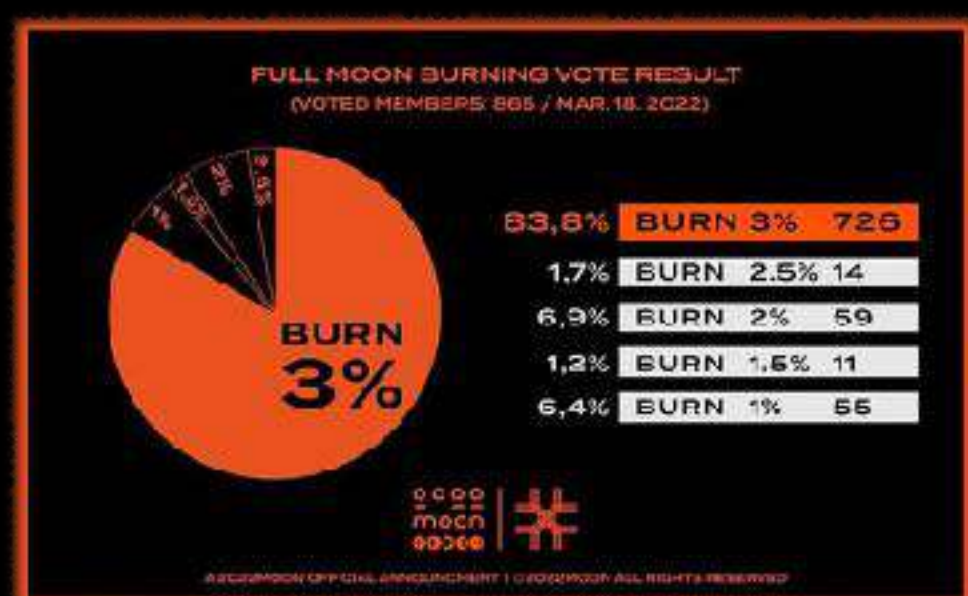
FULL MOON BURNING VOTE RESULT
(VOTED MEMBERS: 865 / MAR. 18. 2022)

1%
1.5%
2%
2.5%

BURN
3%

| | | | |
|---|---|---|---|
| 83,8% | BURN | 3% | 725 |
| 1,7% | BURN | 2.5% | 14 |
| 6,9% | BURN | 2% | 59 |
| 1,2% | BURN | 1.5% | 11 |
| 6,4% | BURN | 1% | 55 |

moon

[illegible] OFFICIAL ANNOUNCEMENT | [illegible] ALL RIGHTS RESERVED